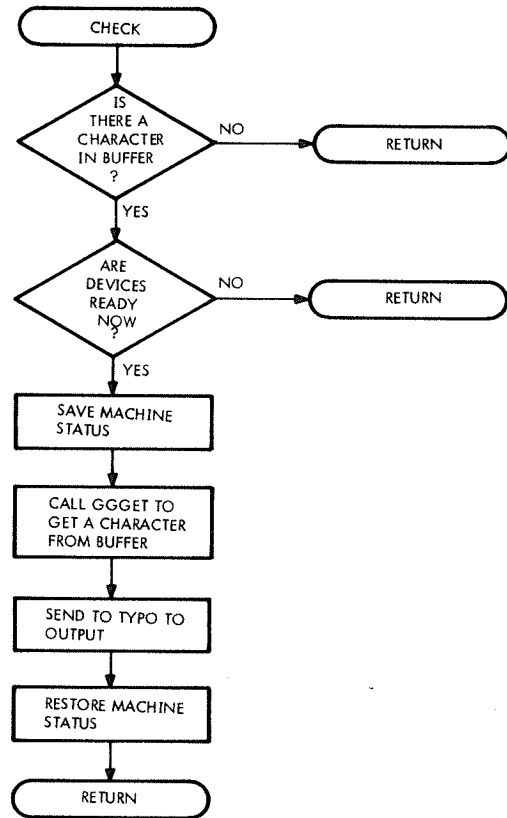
CHECK

IS THERE A CHARACTER IN BUFFER ?

NO

RETURN

YES

ARE DEVICES READY NOW ?

NO

RETURN

YES

SAVE MACHINE STATUS

CALL GGGET TO GET A CHARACTER FROM BUFFER

SEND TO TYPO TO OUTPUT

RESTORE MACHINE STATUS

RETURN